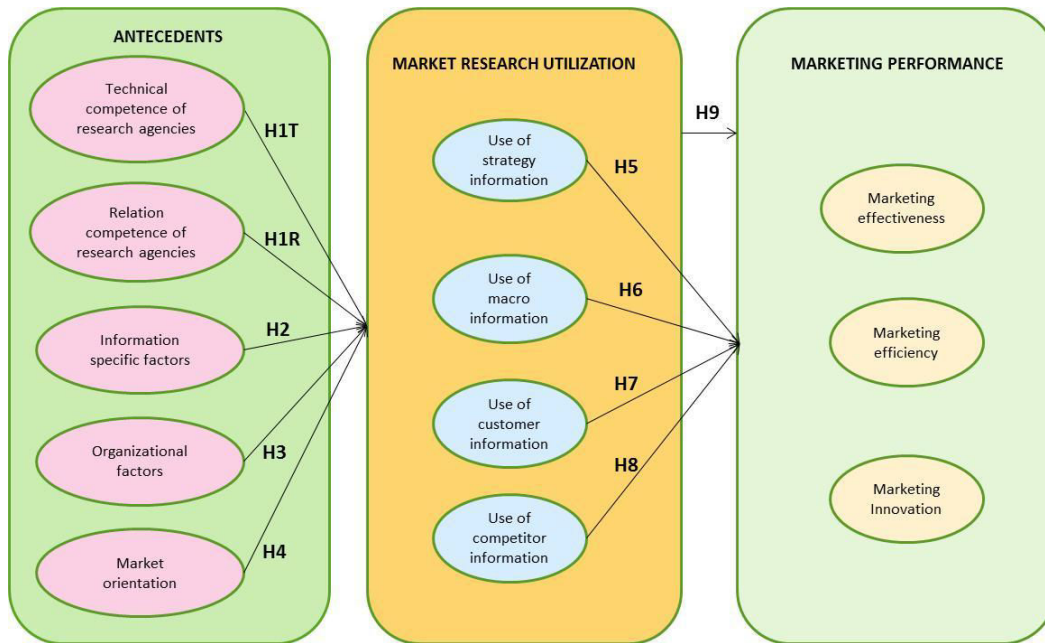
ANTECEDENTS

Technical competence of research agencies

H1T

Relation competence of research agencies

H1R

Information specific factors

H2

Organizational factors

H3

Market orientation

H4

MARKET RESEARCH UTILIZATION

H9

Use of strategy information

H5

Use of macro information

H6

Use of customer information

H7

Use of competitor information

H8

MARKETING PERFORMANCE

Marketing effectiveness

Marketing efficiency

Marketing Innovation